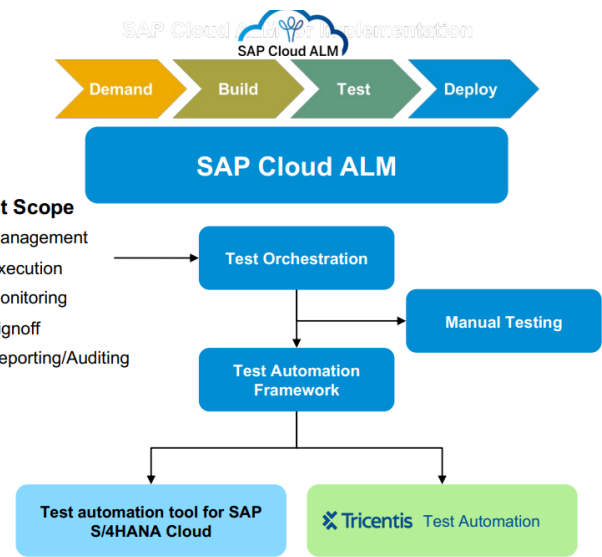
SAP Cloud A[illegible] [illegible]plementation

SAP Cloud ALM

Demand

Build

Test

Deploy

SAP Cloud ALM

t Scope

anagement

xecution

onitoring

gnoff

eporting/Auditing

Test Orchestration

Manual Testing

Test Automation Framework

Test automation tool for SAP S/4HANA Cloud

Tricentis Test Automation